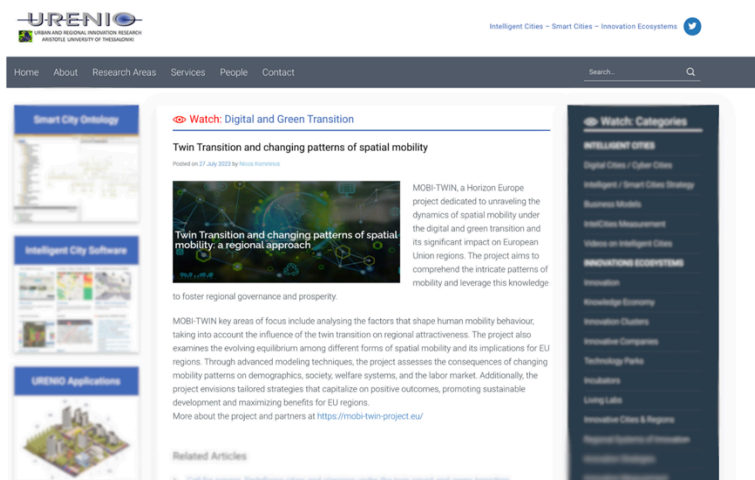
URENIO
URBAN AND REGIONAL INNOVATION RESEARCH
ARISTOTLE UNIVERSITY OF THESSALONIKI

Intelligent Cities – Smart Cities – Innovation Ecosystems

Home About Research Areas Services People Contact

Search...

Smart City Ontology

Intelligent City Software

URENIO Applications

Watch: Digital and Green Transition

Twin Transition and changing patterns of spatial mobility

Posted on 27 July 2023 by Nicos Komninos

Twin Transition and changing patterns of spatial mobility: a regional approach

MOBI-TWIN, a Horizon Europe project dedicated to unraveling the dynamics of spatial mobility under the digital and green transition and its significant impact on European Union regions. The project aims to comprehend the intricate patterns of mobility and leverage this knowledge to foster regional governance and prosperity.

MOBI-TWIN key areas of focus include analysing the factors that shape human mobility behaviour, taking into account the influence of the twin transition on regional attractiveness. The project also examines the evolving equilibrium among different forms of spatial mobility and its implications for EU regions. Through advanced modeling techniques, the project assesses the consequences of changing mobility patterns on demographics, society, welfare systems, and the labor market. Additionally, the project envisions tailored strategies that capitalize on positive outcomes, promoting sustainable development and maximizing benefits for EU regions.
More about the project and partners at https://mobi-twin-project.eu/

Related Articles

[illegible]

Watch: Categories

INTELLIGENT CITIES
Digital Cities / Cyber Cities
Intelligent / Smart Cities Strategy
Business Models
IntelCities Measurement
Videos on Intelligent Cities
INNOVATIONS ECOSYSTEMS
Innovation
Knowledge Economy
Innovation Clusters
Innovative Companies
Technology Parks
Incubators
Living Labs
Innovative Cities & Regions
Regional Systems of Innovation
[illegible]